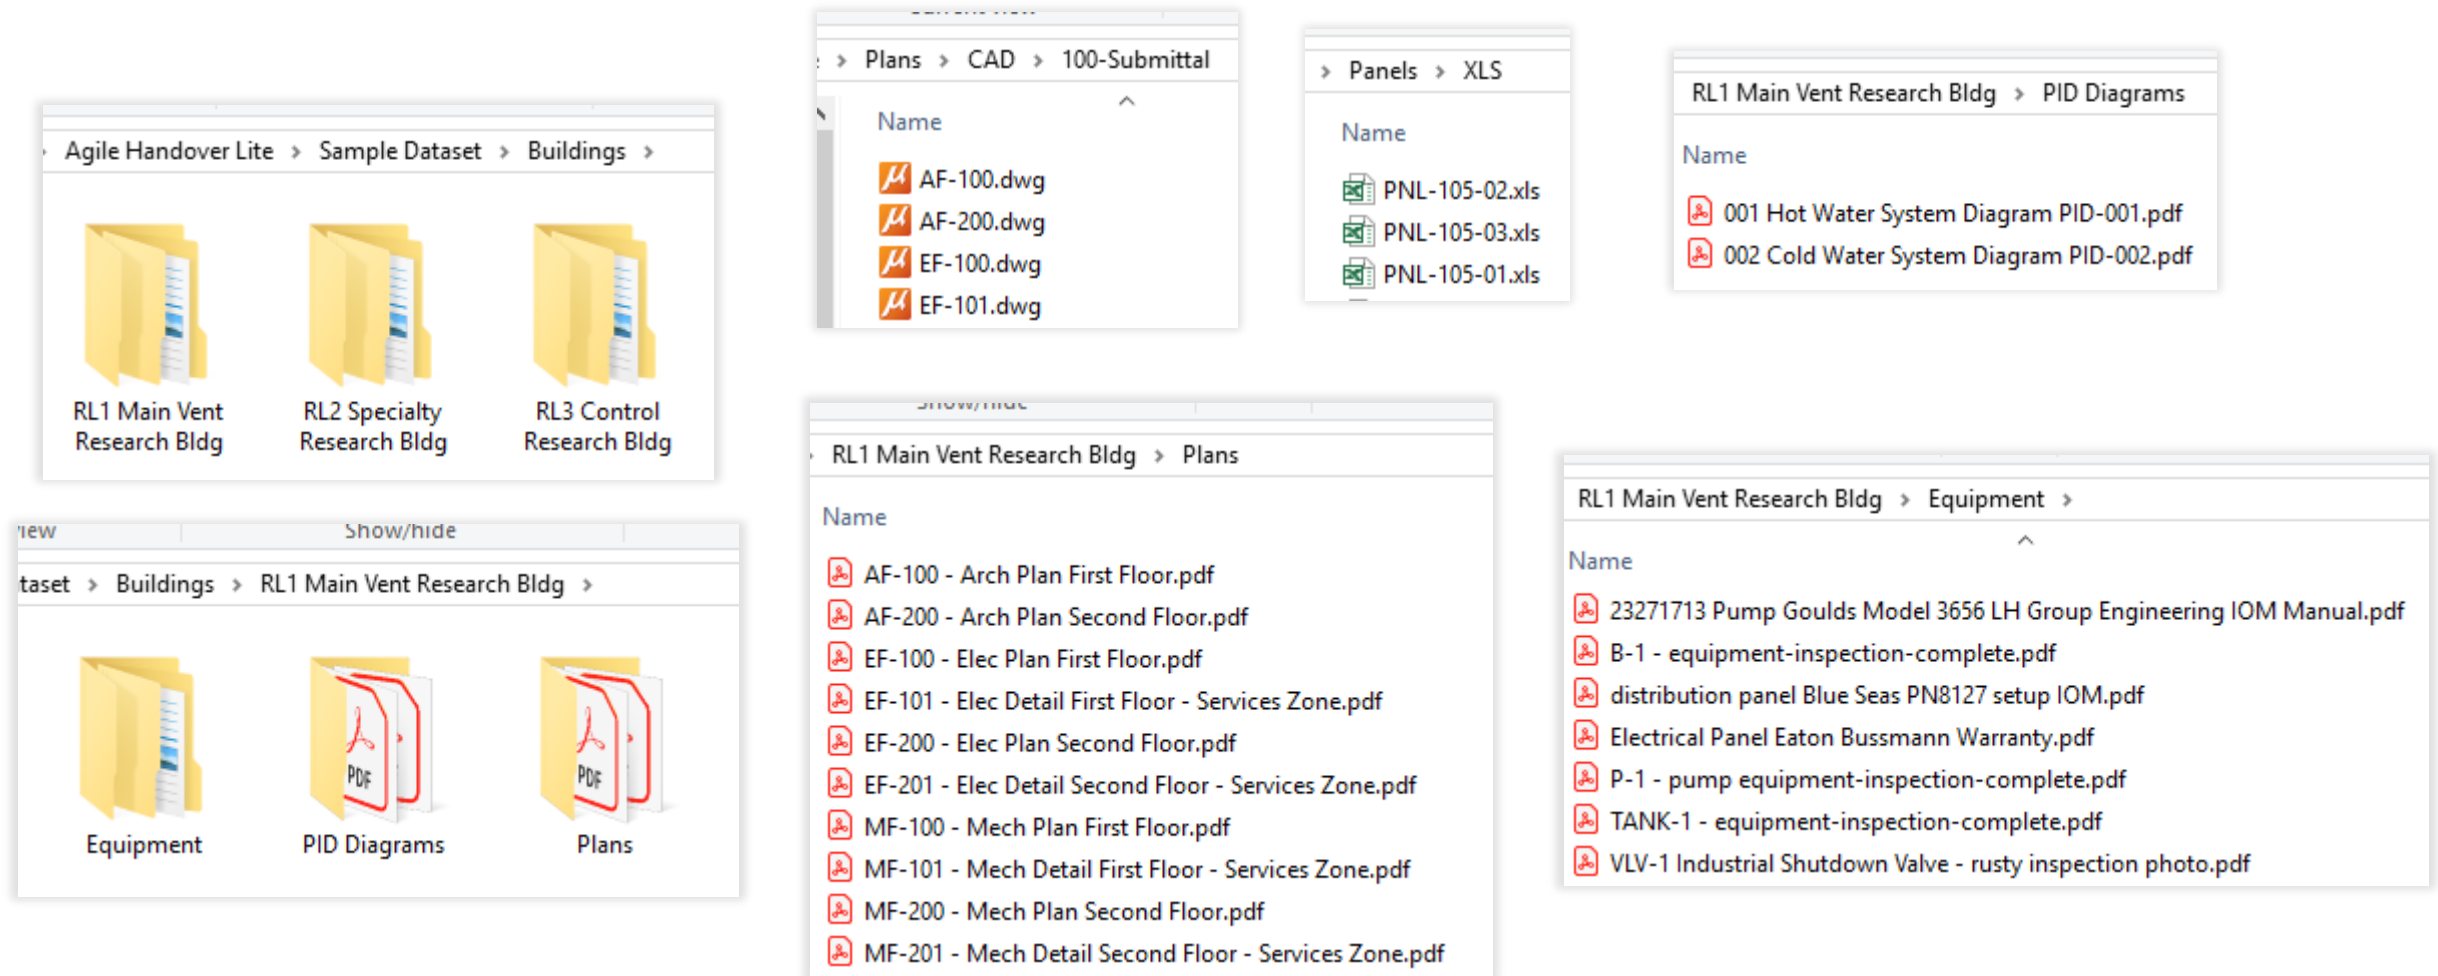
Agile Handover Lite › Sample Dataset › Buildings ›

RL1 Main Vent Research Bldg
RL2 Specialty Research Bldg
RL3 Control Research Bldg

› Plans › CAD › 100-Submittal

Name

AF-100.dwg
AF-200.dwg
EF-100.dwg
EF-101.dwg

› Panels › XLS

Name

PNL-105-02.xls
PNL-105-03.xls
PNL-105-01.xls

RL1 Main Vent Research Bldg › PID Diagrams

Name

001 Hot Water System Diagram PID-001.pdf
002 Cold Water System Diagram PID-002.pdf

iew
Show/hide

taset › Buildings › RL1 Main Vent Research Bldg ›

Equipment
PID Diagrams
Plans

Show/hide

RL1 Main Vent Research Bldg › Plans

Name

AF-100 - Arch Plan First Floor.pdf
AF-200 - Arch Plan Second Floor.pdf
EF-100 - Elec Plan First Floor.pdf
EF-101 - Elec Detail First Floor - Services Zone.pdf
EF-200 - Elec Plan Second Floor.pdf
EF-201 - Elec Detail Second Floor - Services Zone.pdf
MF-100 - Mech Plan First Floor.pdf
MF-101 - Mech Detail First Floor - Services Zone.pdf
MF-200 - Mech Plan Second Floor.pdf
MF-201 - Mech Detail Second Floor - Services Zone.pdf

RL1 Main Vent Research Bldg › Equipment ›

Name

23271713 Pump Goulds Model 3656 LH Group Engineering IOM Manual.pdf
B-1 - equipment-inspection-complete.pdf
distribution panel Blue Seas PN8127 setup IOM.pdf
Electrical Panel Eaton Bussmann Warranty.pdf
P-1 - pump equipment-inspection-complete.pdf
TANK-1 - equipment-inspection-complete.pdf
VLV-1 Industrial Shutdown Valve - rusty inspection photo.pdf